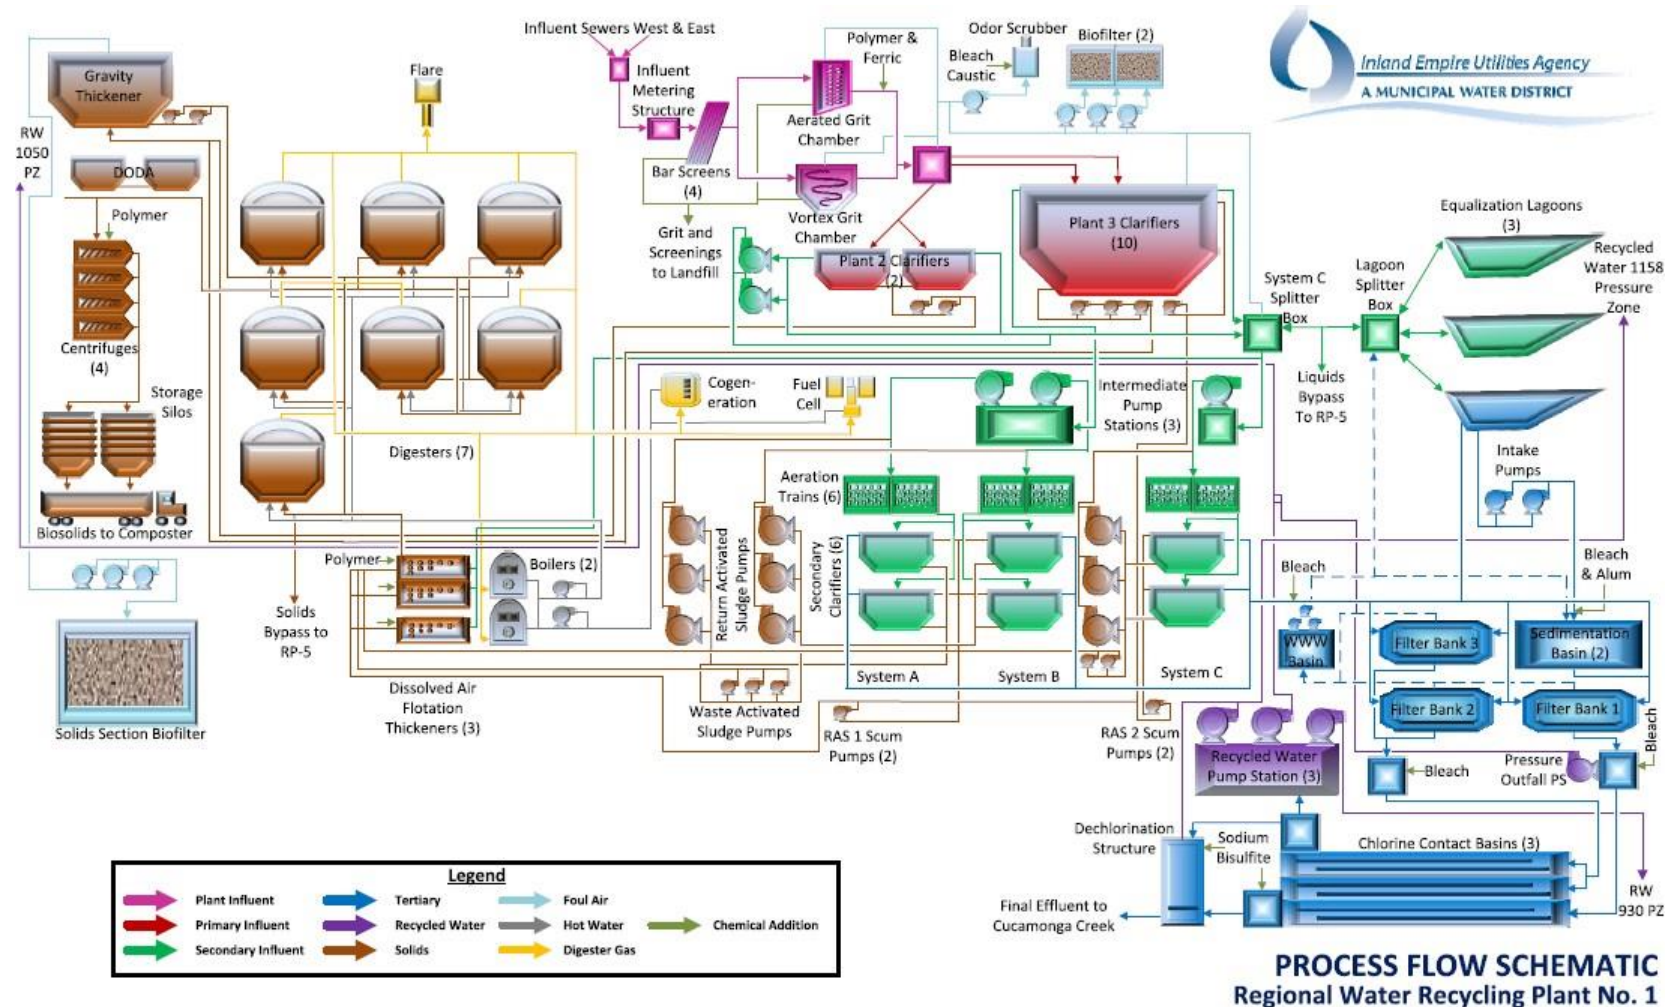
Inland Empire Utilities Agency
A MUNICIPAL WATER DISTRICT

Influent Sewers West & East
Influent Metering Structure
Polymer & Ferric
Odor Scrubber
Bleach
Caustic
Biofilter (2)
Flare
Gravity Thickener
RW 1050 PZ
DODA
Polymer
Centrifuges (4)
Storage Silos
Biosolids to Composter
Aerated Grit Chamber
Bar Screens (4)
Vortex Grit Chamber
Grit and Screenings to Landfill
Plant 2 Clarifiers (2)
Plant 3 Clarifiers (10)
Equalization Lagoons (3)
Recycled Water 1158 Pressure Zone
System C Splitter Box
Lagoon Splitter Box
Liquids Bypass To RP-5
Cogeneration
Fuel Cell
Intermediate Pump Stations (3)
Digesters (7)
Aeration Trains (6)
Intake Pumps
Polymer
Boilers (2)
Return Activated Sludge Pumps
Secondary Clarifiers (6)
Solids Bypass to RP-5
Bleach
Bleach & Alum
WWW Basin
Filter Bank 3
Sedimentation Basin (2)
System A
System B
System C
Dissolved Air Flotation Thickeners (3)
Waste Activated Sludge Pumps
RAS 1 Scum Pumps (2)
RAS 2 Scum Pumps (2)
Filter Bank 2
Filter Bank 1
Bleach
Solids Section Biofilter
Recycled Water Pump Station (3)
Bleach
Pressure Outfall PS
Dechlorination Structure
Sodium Bisulfite
Chlorine Contact Basins (3)
RW 930 PZ
Final Effluent to Cucamonga Creek

Legend
Plant Influent
Primary Influent
Secondary Influent
Tertiary
Recycled Water
Solids
Foul Air
Hot Water
Digester Gas
Chemical Addition

PROCESS FLOW SCHEMATIC
Regional Water Recycling Plant No. 1